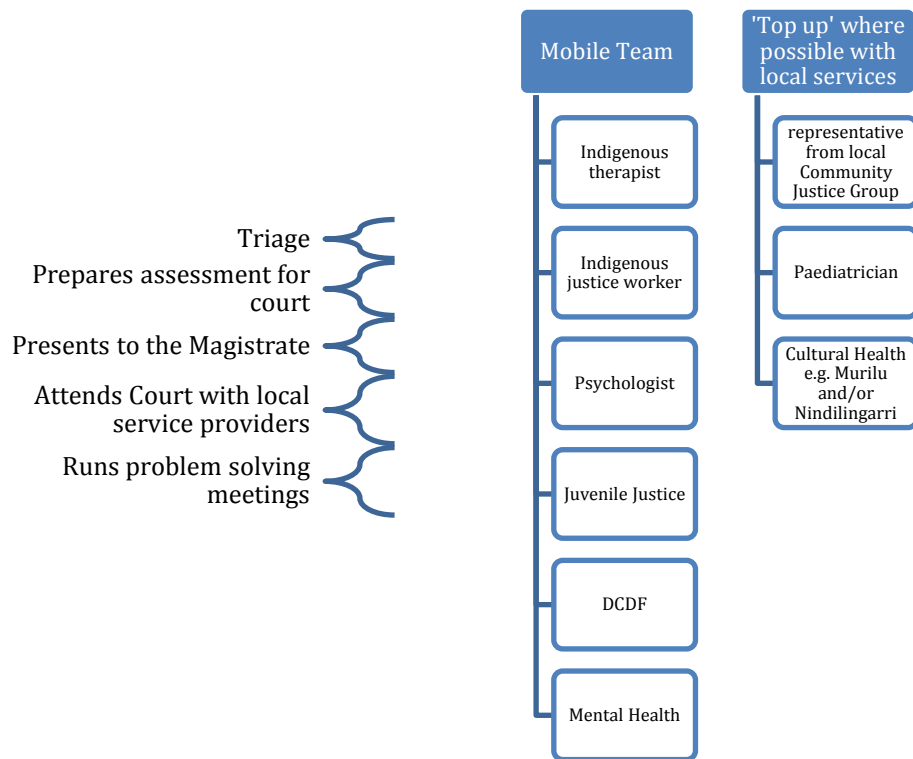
Triage

Prepares assessment for court

Presents to the Magistrate

Attends Court with local service providers

Runs problem solving meetings

Mobile Team

Indigenous therapist

Indigenous justice worker

Psychologist

Juvenile Justice

DCDF

Mental Health

'Top up' where possible with local services

representative from local Community Justice Group

Paediatrician

Cultural Health e.g. Murilu and/or Nindilingarri